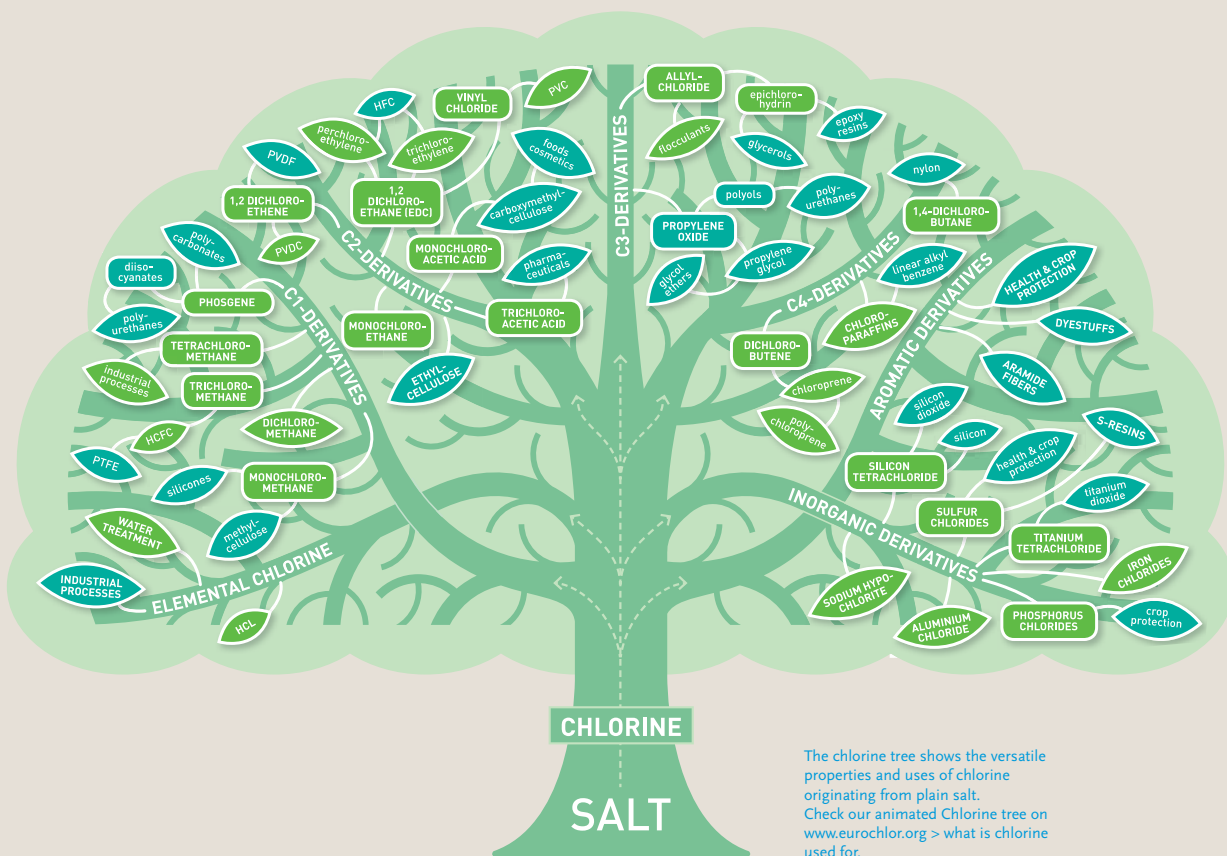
C3-DERIVATIVES

ALLYL-CHLORIDE

epichloro-hydrin

epoxy resins

flocculants

glycerols

nylon

polyols

poly-urethanes

PROPYLENE OXIDE

1,4-DICHLORO-BUTANE

glycol ethers

propylene glycol

C4-DERIVATIVES

linear alkyl benzene

HEALTH & CROP PROTECTION

AROMATIC DERIVATIVES

DYESTUFFS

CHLORO-PARAFFINS

DICHLORO-BUTENE

chloroprene

poly-chloroprene

ARAMIDE FIBERS

silicon dioxide

silicon

S-RESINS

SILICON TETRACHLORIDE

health & crop protection

titanium dioxide

SULFUR CHLORIDES

INORGANIC DERIVATIVES

TITANIUM TETRACHLORIDE

IRON CHLORIDES

SODIUM HYPO-CHLORITE

ALUMINIUM CHLORIDE

PHOSPHORUS CHLORIDES

crop protection

HFC

VINYL CHLORIDE

PVC

perchloro-ethylene

trichloro-ethylene

foods cosmetics

PVDF

1,2 DICHLORO-ETHANE (EDC)

1,2 DICHLORO-ETHENE

carboxymethyl-cellulose

C2-DERIVATIVES

poly-carbonates

PVDC

MONOCHLORO-ACETIC ACID

pharma-ceuticals

diiso-cyanates

PHOSGENE

TRICHLORO-ACETIC ACID

C1-DERIVATIVES

poly-urethanes

MONOCHLORO-ETHANE

TETRACHLORO-METHANE

industrial processes

TRICHLORO-METHANE

ETHYL-CELLULOSE

HCFC

DICHLORO-METHANE

PTFE

silicones

MONOCHLORO-METHANE

WATER TREATMENT

methyl-cellulose

INDUSTRIAL PROCESSES

ELEMENTAL CHLORINE

HCL

CHLORINE

SALT

The chlorine tree shows the versatile properties and uses of chlorine originating from plain salt.
Check our animated Chlorine tree on www.eurochlor.org > what is chlorine used for.